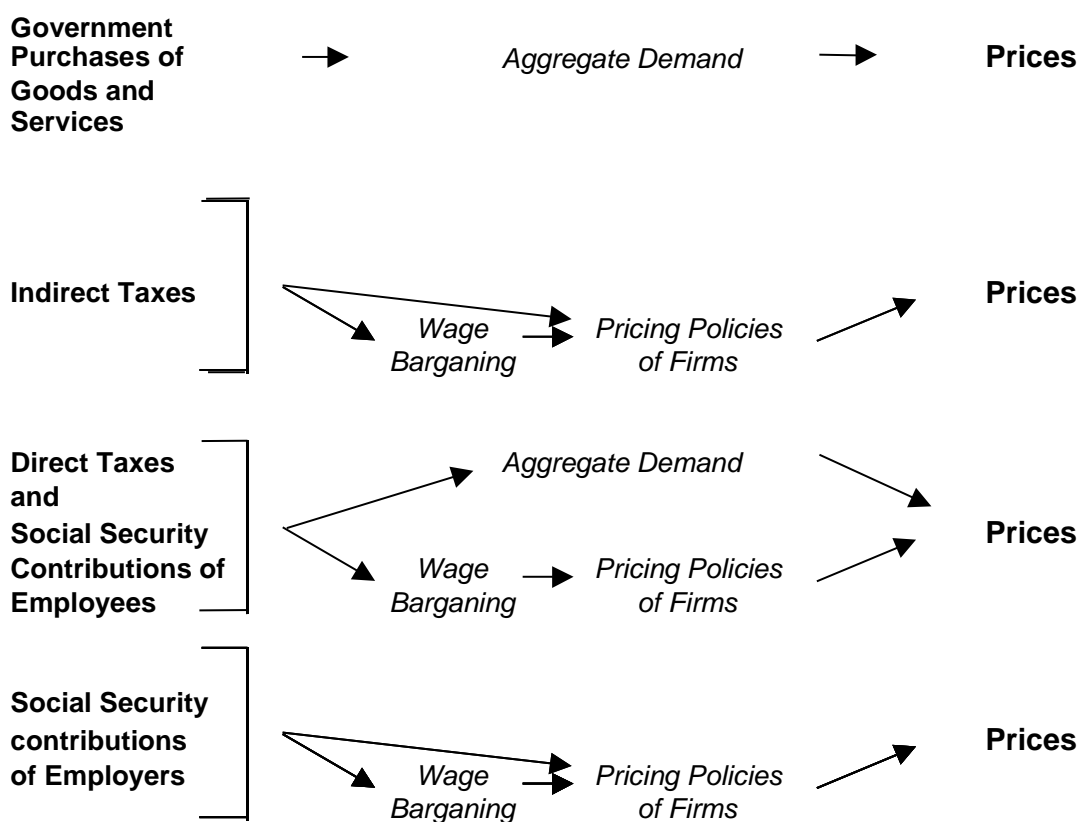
Government Purchases of Goods and Services

Aggregate Demand

Prices

Indirect Taxes

Wage Barganing

Pricing Policies of Firms

Prices

Direct Taxes and Social Security Contributions of Employees

Aggregate Demand

Wage Barganing

Pricing Policies of Firms

Prices

Social Security contributions of Employers

Wage Barganing

Pricing Policies of Firms

Prices